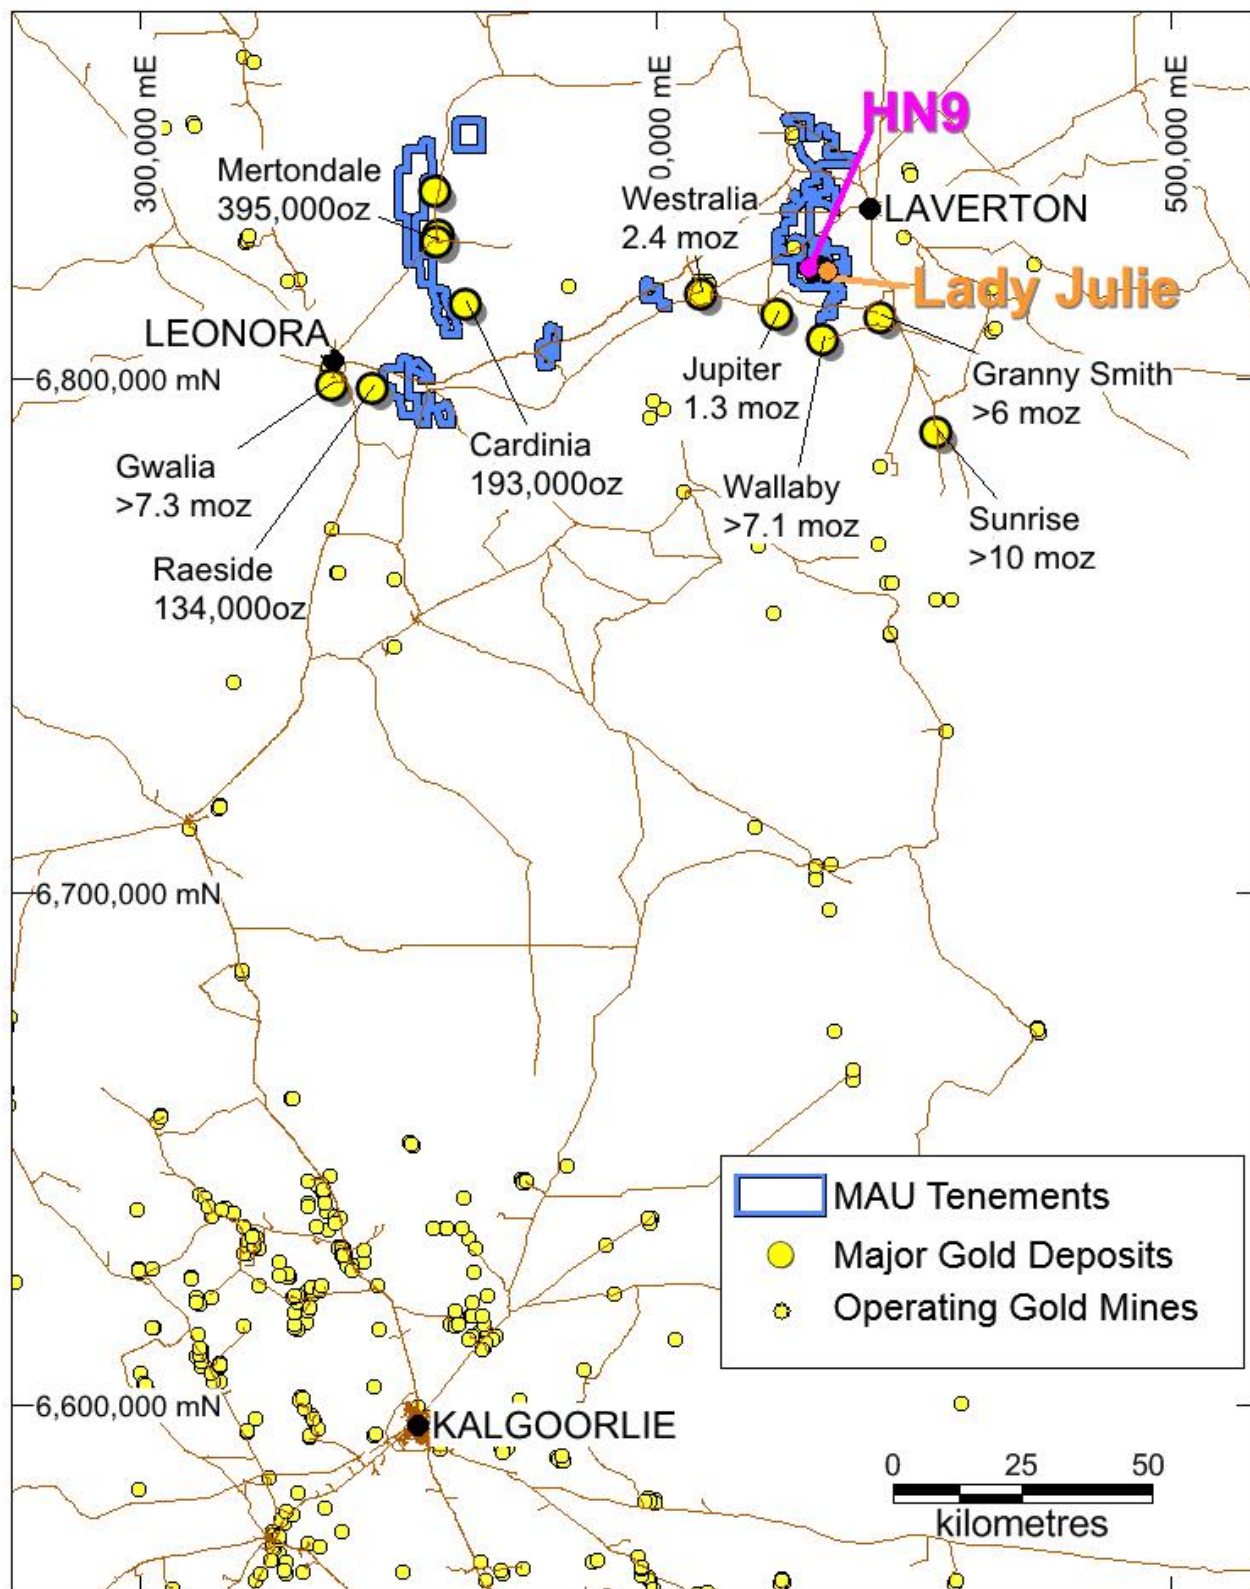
300,000 mE
0,000 mE
500,000 mE
HN9
Mertondale
395,000oz
Westralia
2.4 moz
LAVERTON
Lady Julie
LEONORA
6,800,000 mN
Jupiter
1.3 moz
Granny Smith
>6 moz
Cardinia
193,000oz
Gwalia
>7.3 moz
Wallaby
>7.1 moz
Sunrise
>10 moz
Raeside
134,000oz
6,700,000 mN
MAU Tenements
Major Gold Deposits
Operating Gold Mines
6,600,000 mN
KALGOORLIE
0
25
50
kilometres